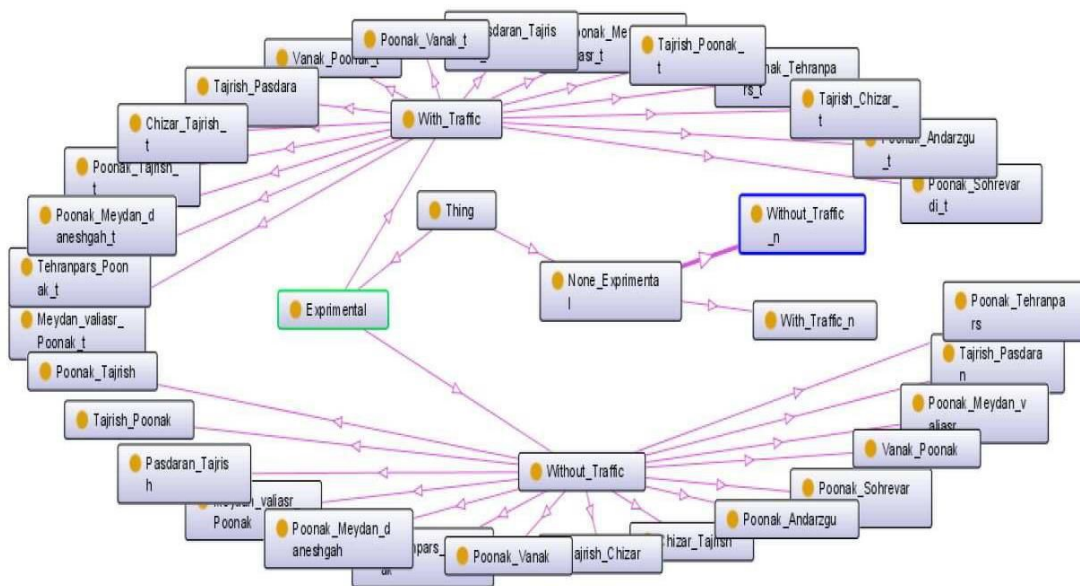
Poonak_Vanak_t

sdaran_Tajris

oonak_Me asr_t

Tajrish_Poonak_t

Vanak_Poonak_t

Tajrish_Pasdara

ak_Tehranpa rs_t

Tajrish_Chizar_t

Chizar_Tajrish_t

With_Traffic

Poonak_Andarzgu_t

Poonak_Tajrish_t

Poonak_Sohrevardi_t

Thing

Without_Traffic_n

Poonak_Meydan_daneshgah_t

Tehranpars_Poonak_t

None_Exprimental

Exprimental

With_Traffic_n

Meydan_valiasr_Poonak_t

Poonak_Tehranpars

Poonak_Tajrish

Tajrish_Pasdaran

Tajrish_Poonak

Poonak_Meydan_valiasr

Vanak_Poonak

Pasdaran_Tajrish

Without_Traffic

Poonak_Sohrevar

Meydan_valiasr_Poonak

Poonak_Andarzgu

Poonak_Meydan_daneshgah

npars_ak

Poonak_Vanak

ajrish_Chizar

Chizar_Tajrish